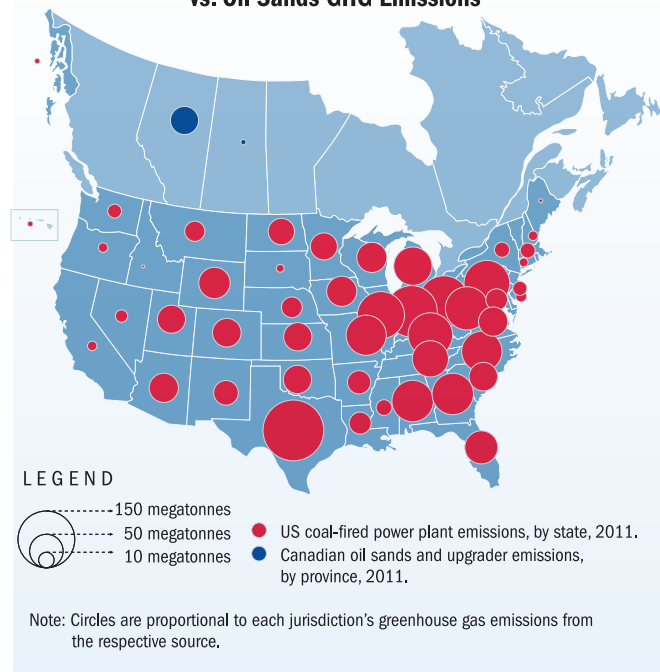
vs. Oil Sands GHG Emissions

LEGEND

150 megatonnes
50 megatonnes
10 megatonnes

US coal-fired power plant emissions, by state, 2011.

Canadian oil sands and upgrader emissions, by province, 2011.

Note: Circles are proportional to each jurisdiction's greenhouse gas emissions from the respective source.